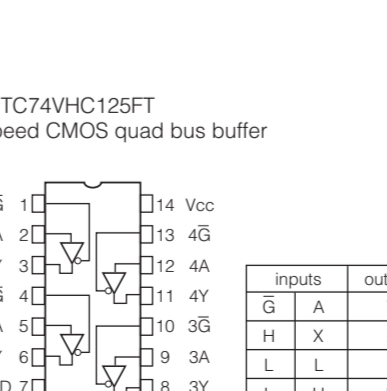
TC74VHC125FT
peed CMOS quad bus buffer

$\overline{G}$ 1
A 2
Y 3
$\overline{G}$ 4
A 5
Y 6
D 7

14 Vcc
13 4$\overline{G}$
12 4A
11 4Y
10 3$\overline{G}$
9 3A
8 3Y

| inputs | | out |
|---|---|---|
| $\overline{G}$ | A | |
| H | X | |
| L | L | |
| L | H | |